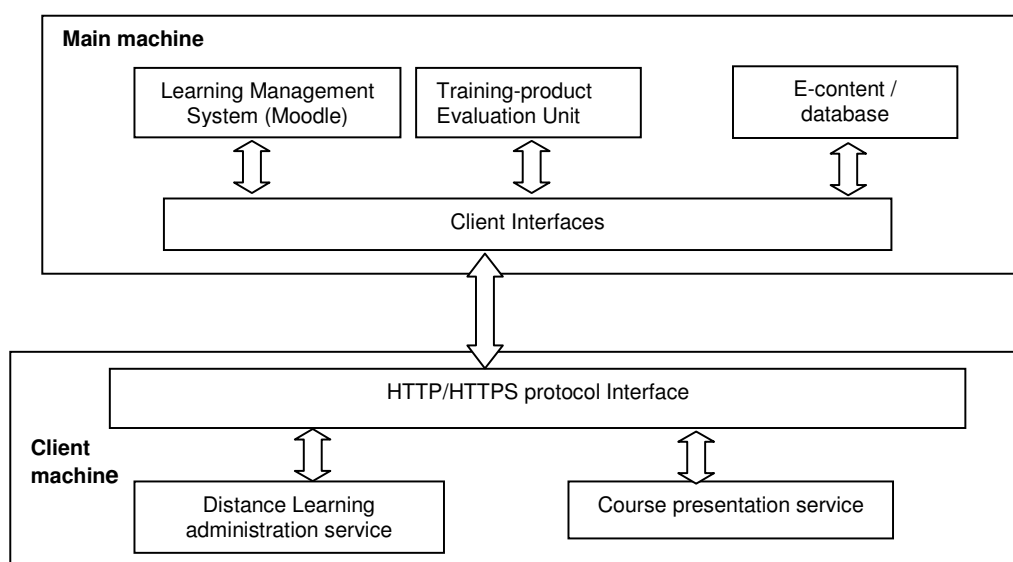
Main machine

Learning Management System (Moodle)

Training-product Evaluation Unit

E-content / database

Client Interfaces

HTTP/HTTPS protocol Interface

Client machine

Distance Learning administration service

Course presentation service